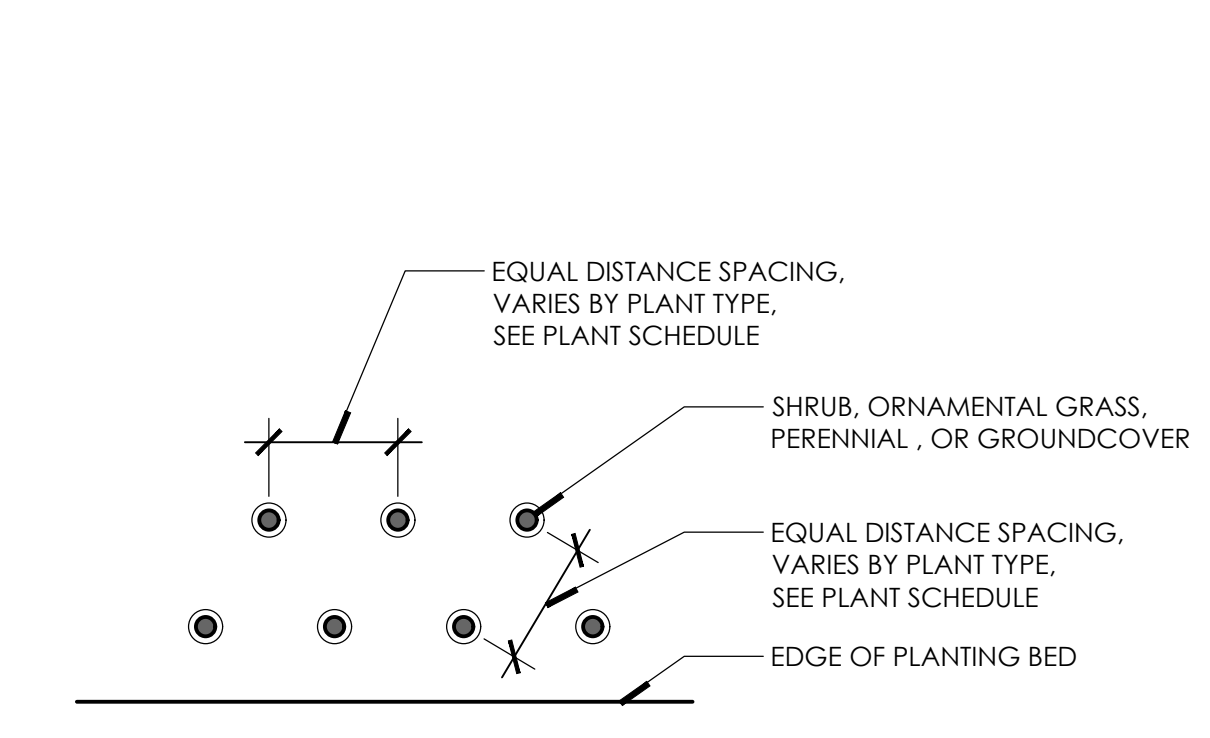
EQUAL DISTANCE SPACING, VARIES BY PLANT TYPE, SEE PLANT SCHEDULE

SHRUB, ORNAMENTAL GRASS, PERENNIAL , OR GROUNDCOVER

EQUAL DISTANCE SPACING, VARIES BY PLANT TYPE, SEE PLANT SCHEDULE

EDGE OF PLANTING BED